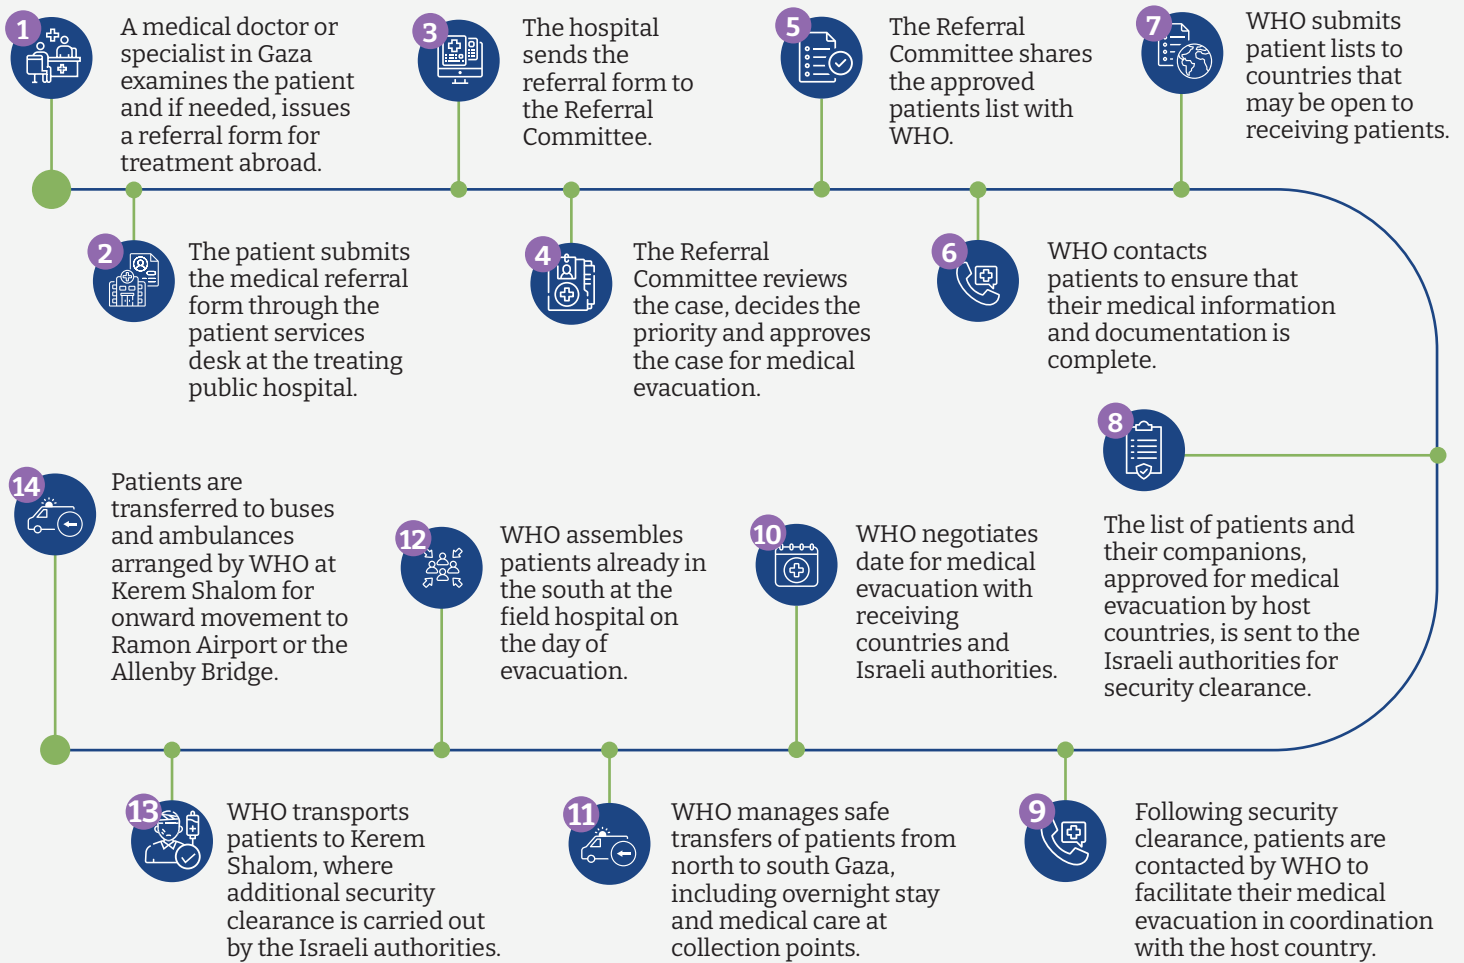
1
A medical doctor or specialist in Gaza examines the patient and if needed, issues a referral form for treatment abroad.

2
The patient submits the medical referral form through the patient services desk at the treating public hospital.

3
The hospital sends the referral form to the Referral Committee.

4
The Referral Committee reviews the case, decides the priority and approves the case for medical evacuation.

5
The Referral Committee shares the approved patients list with WHO.

6
WHO contacts patients to ensure that their medical information and documentation is complete.

7
WHO submits patient lists to countries that may be open to receiving patients.

8
The list of patients and their companions, approved for medical evacuation by host countries, is sent to the Israeli authorities for security clearance.

9
Following security clearance, patients are contacted by WHO to facilitate their medical evacuation in coordination with the host country.

10
WHO negotiates date for medical evacuation with receiving countries and Israeli authorities.

11
WHO manages safe transfers of patients from north to south Gaza, including overnight stay and medical care at collection points.

12
WHO assembles patients already in the south at the field hospital on the day of evacuation.

13
WHO transports patients to Kerem Shalom, where additional security clearance is carried out by the Israeli authorities.

14
Patients are transferred to buses and ambulances arranged by WHO at Kerem Shalom for onward movement to Ramon Airport or the Allenby Bridge.